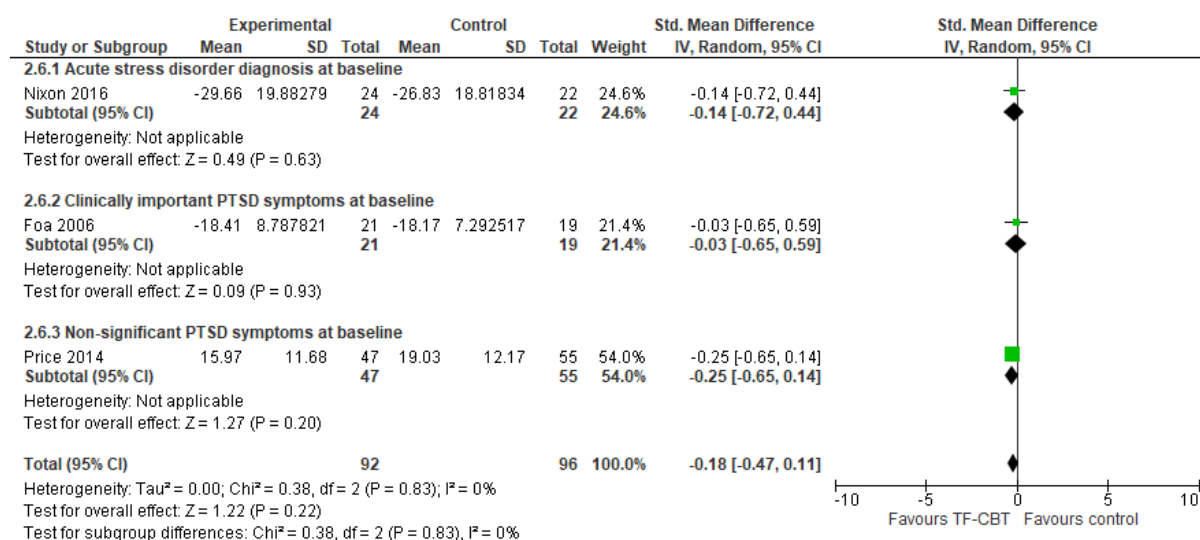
| Study or Subgroup | Experimental Mean | Experimental SD | Experimental Total | Control Mean | Control SD | Control Total | Weight | Std. Mean Difference IV, Random, 95% CI |
|---|---|---|---|---|---|---|---|---|
| **2.6.1 Acute stress disorder diagnosis at baseline** | | | | | | | | |
| Nixon 2016 | -29.66 | 19.88279 | 24 | -26.83 | 18.81834 | 22 | 24.6% | -0.14 [-0.72, 0.44] |
| **Subtotal (95% CI)** | | | **24** | | | **22** | **24.6%** | **-0.14 [-0.72, 0.44]** |
| Heterogeneity: Not applicable | | | | | | | | |
| Test for overall effect: Z = 0.49 (P = 0.63) | | | | | | | | |
| **2.6.2 Clinically important PTSD symptoms at baseline** | | | | | | | | |
| Foa 2006 | -18.41 | 8.787821 | 21 | -18.17 | 7.292517 | 19 | 21.4% | -0.03 [-0.65, 0.59] |
| **Subtotal (95% CI)** | | | **21** | | | **19** | **21.4%** | **-0.03 [-0.65, 0.59]** |
| Heterogeneity: Not applicable | | | | | | | | |
| Test for overall effect: Z = 0.09 (P = 0.93) | | | | | | | | |
| **2.6.3 Non-significant PTSD symptoms at baseline** | | | | | | | | |
| Price 2014 | 15.97 | 11.68 | 47 | 19.03 | 12.17 | 55 | 54.0% | -0.25 [-0.65, 0.14] |
| **Subtotal (95% CI)** | | | **47** | | | **55** | **54.0%** | **-0.25 [-0.65, 0.14]** |
| Heterogeneity: Not applicable | | | | | | | | |
| Test for overall effect: Z = 1.27 (P = 0.20) | | | | | | | | |
| **Total (95% CI)** | | | **92** | | | **96** | **100.0%** | **-0.18 [-0.47, 0.11]** |

Heterogeneity: Tau² = 0.00; Chi² = 0.38, df = 2 (P = 0.83); I² = 0%
Test for overall effect: Z = 1.22 (P = 0.22)
Test for subgroup differences: Chi² = 0.38, df = 2 (P = 0.83), I² = 0%

Std. Mean Difference
IV, Random, 95% CI

-10 -5 0 5 10
Favours TF-CBT Favours control